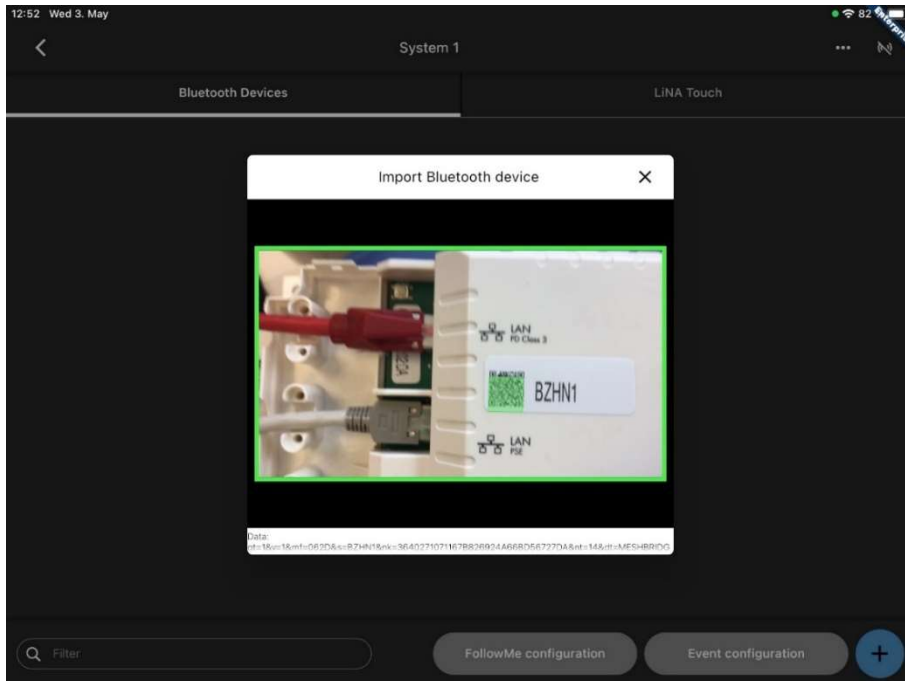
12:52 Wed 3. May

82

Enterprise

System 1

Bluetooth Devices

LiNA Touch

Import Bluetooth device

LAN
PD Class 3

BZHN1

LAN
PSE

Data:
dt=3&v=1&mf=062D&s=BZHN1&nk=3640271071167B826924A66BD56727DA&nt=14&dt=MESHBRIDG

Filter

FollowMe configuration

Event configuration

+